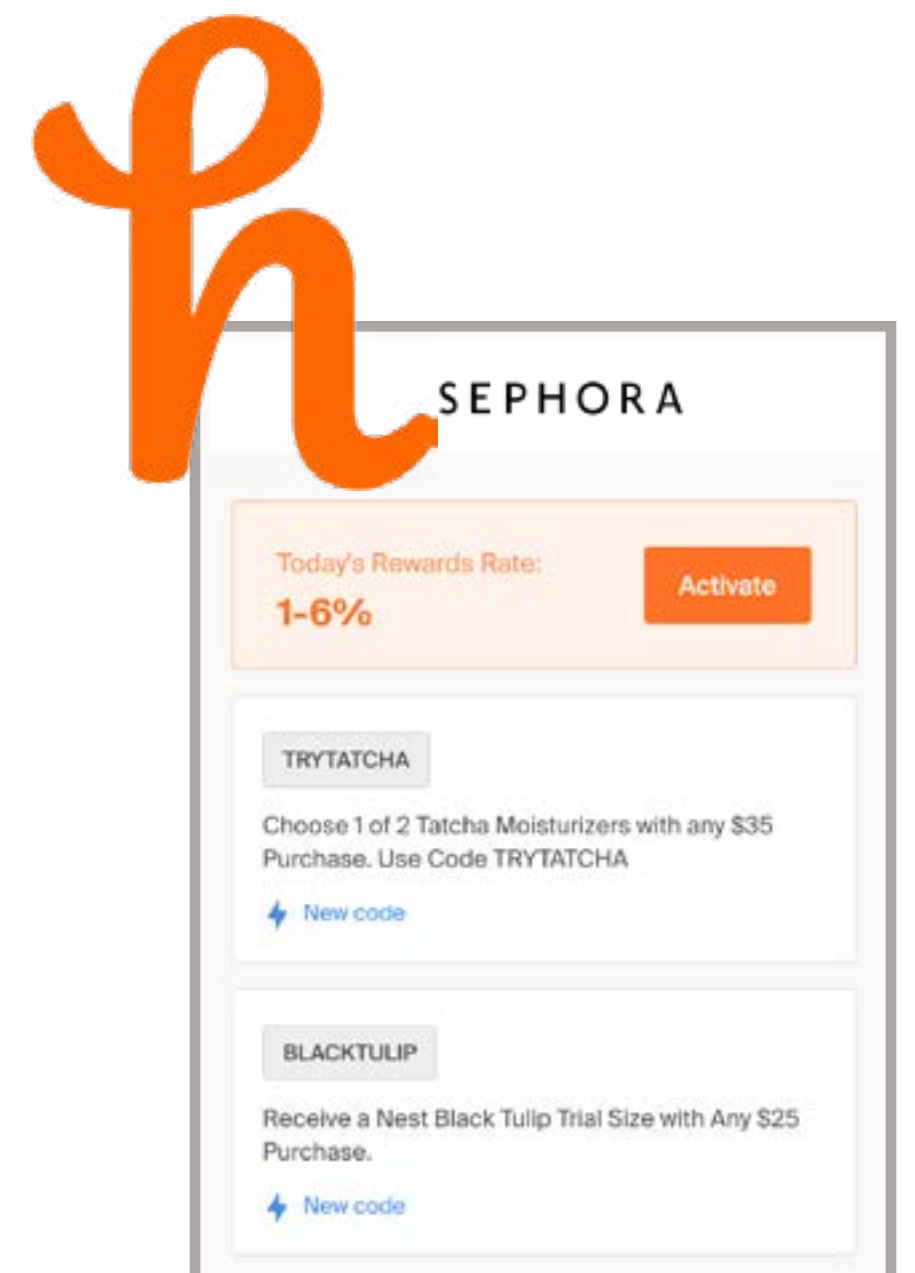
SEPHORA

Today's Rewards Rate:
1-6%

Activate

TRYTATCHA

Choose 1 of 2 Tatcha Moisturizers with any $35 Purchase. Use Code TRYTATCHA

New code

BLACKTULIP

Receive a Nest Black Tulip Trial Size with Any $25 Purchase.

New code